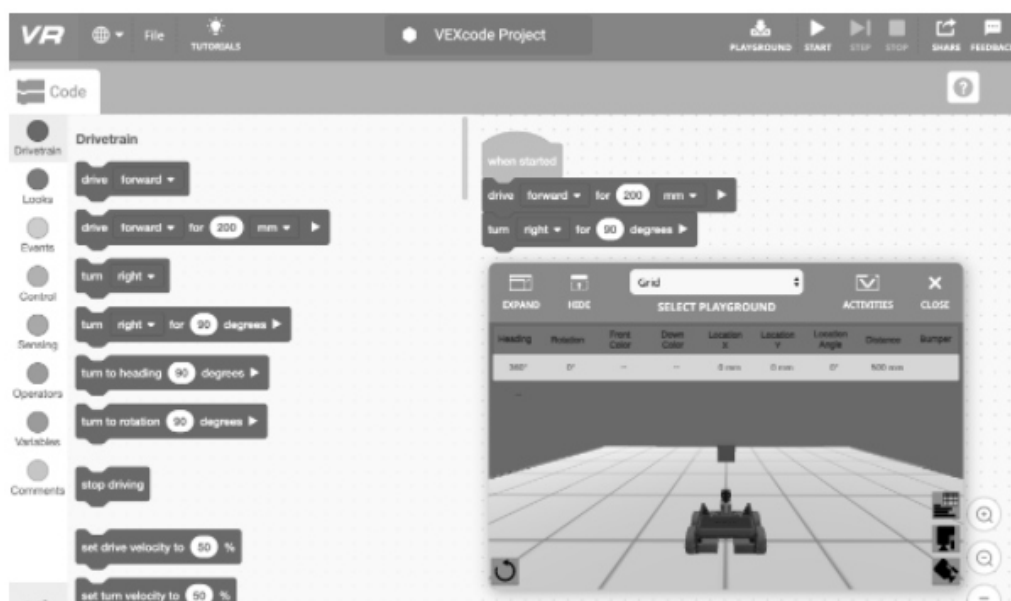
VR File TUTORIALS VEXcode Project PLAYGROUND START STEP STOP SHARE FEEDBAC

Code

Drivetrain
Looks
Events
Control
Sensing
Operators
Variables
Comments

Drivetrain

drive forward

drive forward for 200 mm

turn right

turn right for 90 degrees

turn to heading 90 degrees

turn to rotation 90 degrees

stop driving

set drive velocity to 50 %

set turn velocity to 50 %

when started

drive forward for 200 mm

turn right for 90 degrees

EXPAND HIDE Grid SELECT PLAYGROUND ACTIVITIES CLOSE

| Heading | Rotation | Front Color | Down Color | Location X | Location Y | Location Angle | Distance | Bumper |
|---|---|---|---|---|---|---|---|---|
| 360° | 0° | -- | -- | 0 mm | 0 mm | 0° | 500 mm | |